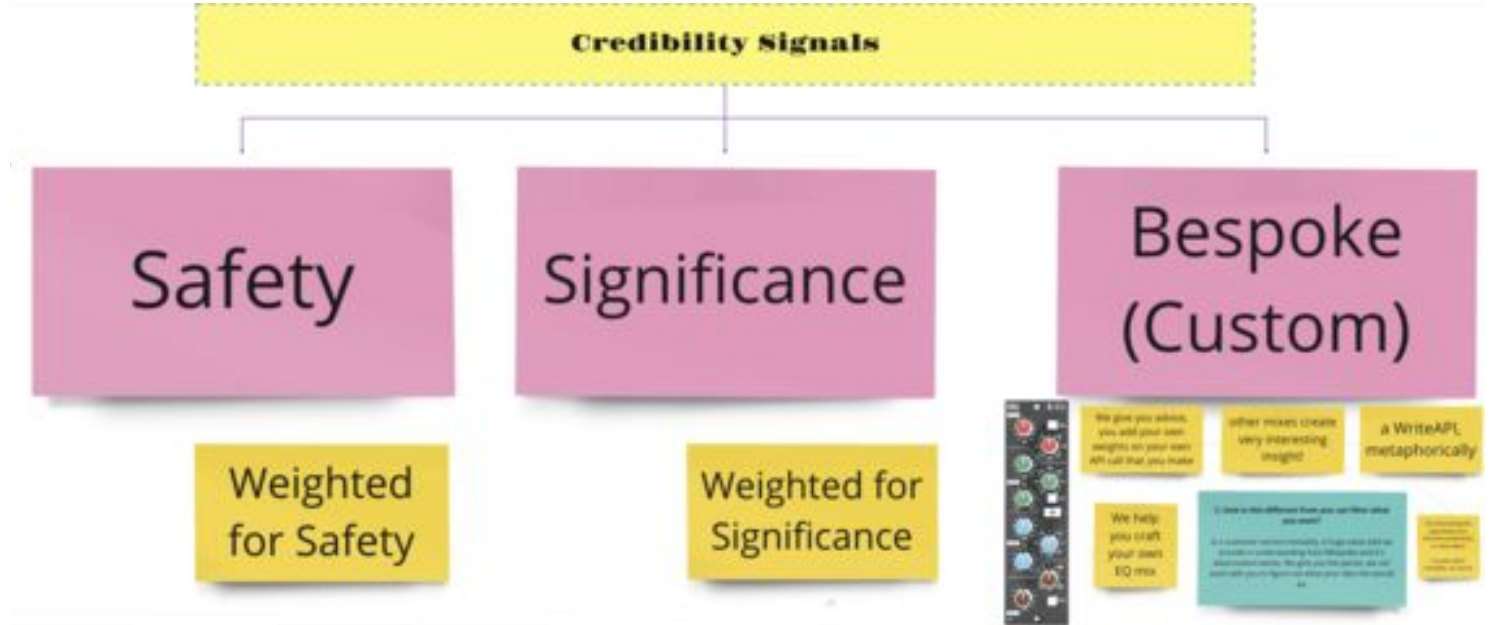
Credibility Signals

Safety

Significance

Bespoke (Custom)

Weighted for Safety

Weighted for Significance

We give you advice, you add your own weights on your own API call that you make

other mixes create very interesting insight

a WriteAPI, metaphorically

We help you craft your own EQ mix

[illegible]

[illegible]